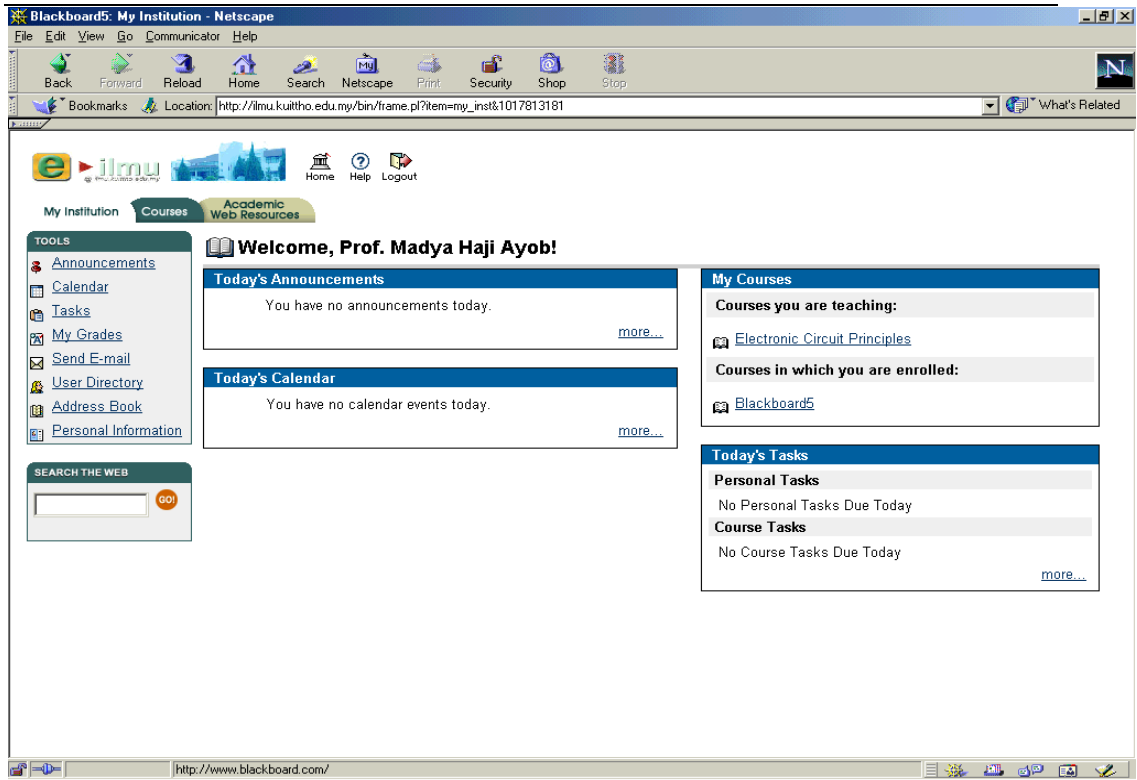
Blackboard5: My Institution - Netscape

File Edit View Go Communicator Help

Back Forward Reload Home Search Netscape Print Security Shop Stop

Bookmarks Location: http://ilmu.kuittho.edu.my/bin/frame.pl?item=my_inst&1017813181 What's Related

e ilmu

Home Help Logout

My Institution Courses Academic Web Resources

TOOLS
Announcements
Calendar
Tasks
My Grades
Send E-mail
User Directory
Address Book
Personal Information

SEARCH THE WEB
GO!

Welcome, Prof. Madya Haji Ayob!

Today's Announcements
You have no announcements today.
more...

Today's Calendar
You have no calendar events today.
more...

My Courses
Courses you are teaching:
Electronic Circuit Principles
Courses in which you are enrolled:
Blackboard5

Today's Tasks
Personal Tasks
No Personal Tasks Due Today
Course Tasks
No Course Tasks Due Today
more...

http://www.blackboard.com/